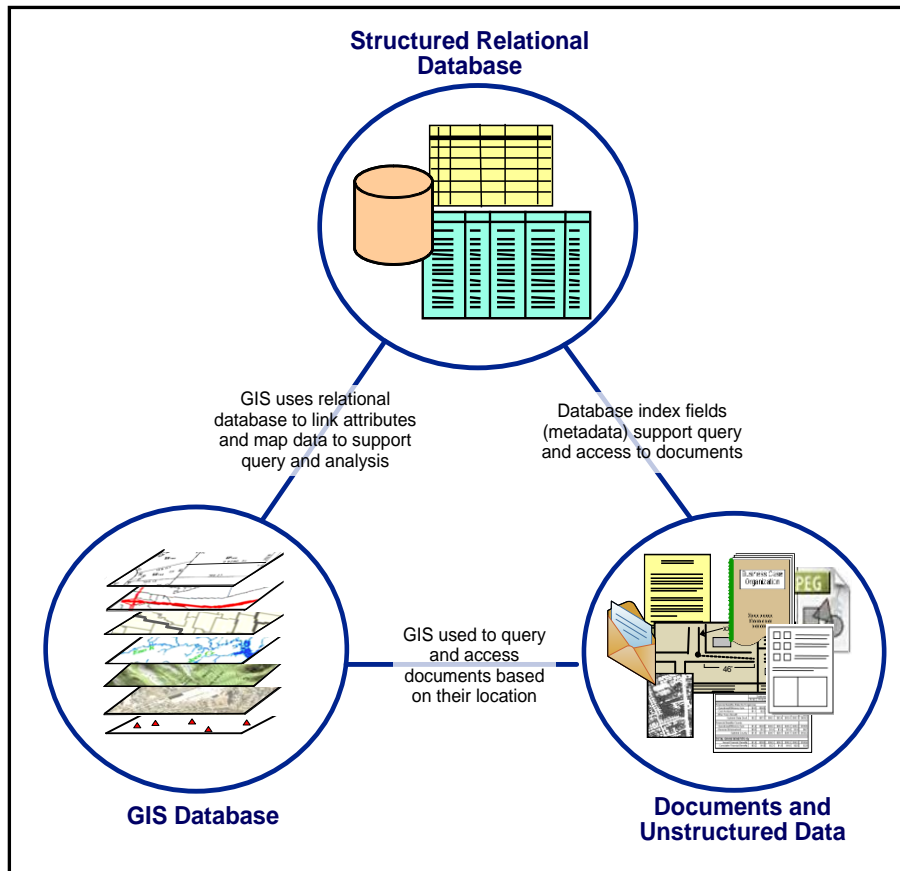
Structured Relational Database

GIS uses relational database to link attributes and map data to support query and analysis

Database index fields (metadata) support query and access to documents

GIS used to query and access documents based on their location

Business Zone Organization

JPEG

46

GIS Database

Documents and Unstructured Data